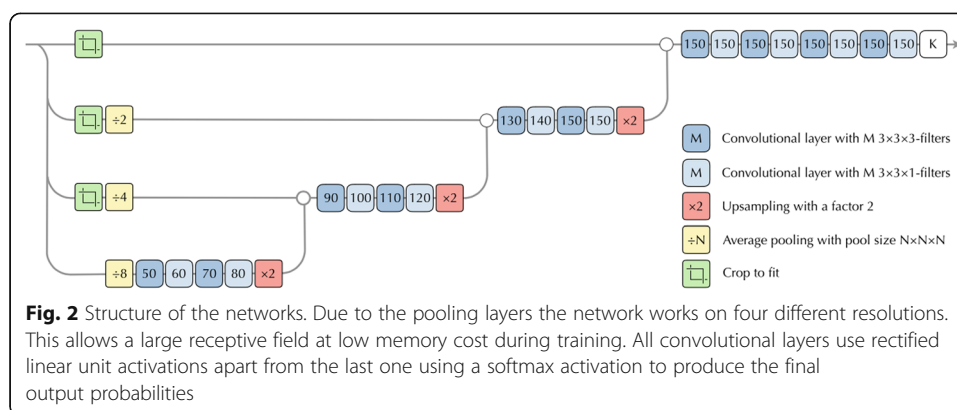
150 150 150 150 150 150 150 150 K

÷2

130 140 150 150 ×2

÷4

90 100 110 120 ×2

÷8 50 60 70 80 ×2

M Convolutional layer with M 3×3×3-filters

M Convolutional layer with M 3×3×1-filters

×2 Upsampling with a factor 2

÷N Average pooling with pool size N×N×N

Crop to fit

**Fig. 2** Structure of the networks. Due to the pooling layers the network works on four different resolutions. This allows a large receptive field at low memory cost during training. All convolutional layers use rectified linear unit activations apart from the last one using a softmax activation to produce the final output probabilities